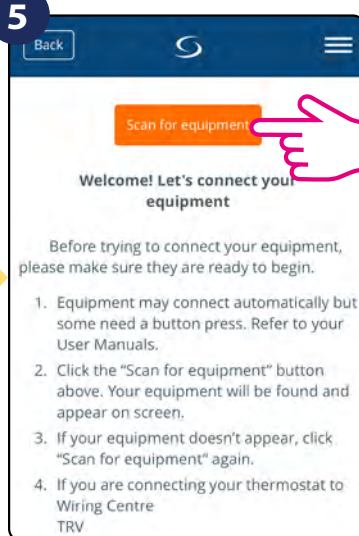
5

Back

Scan for equipment

Welcome! Let's connect your equipment

Before trying to connect your equipment, please make sure they are ready to begin.

1. Equipment may connect automatically but some need a button press. Refer to your User Manuals.
2. Click the "Scan for equipment" button above. Your equipment will be found and appear on screen.
3. If your equipment doesn't appear, click "Scan for equipment" again.
4. If you are connecting your thermostat to Wiring Centre TRV